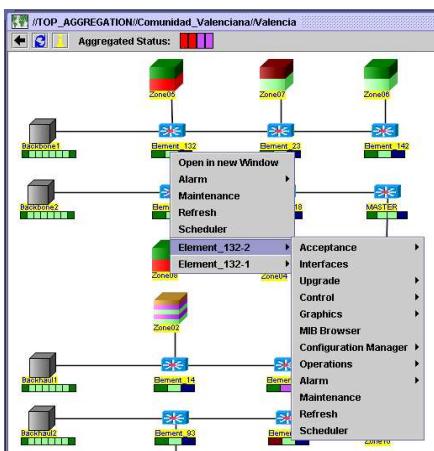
//TOP_AGGREGATION//Comunidad_Valenciana//Valencia

Aggregated Status:

Zone05
Zone07
Zone06

Backbone1
Element_132
Element_23
Element_142

Open in new Window
Alarm
Maintenance
Refresh
Scheduler

Backbone2
Elem
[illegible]18
MASTER

Element_132-2
Element_132-1

Zone08
Zone04

Acceptance
Interfaces
Upgrade
Control
Graphics
MIB Browser
Configuration Manager
Operations
Alarm
Maintenance
Refresh
Scheduler

Zone02

Backhaul1
Element_14
Elem

Backhaul2
Element_93
Elemen
Zone10